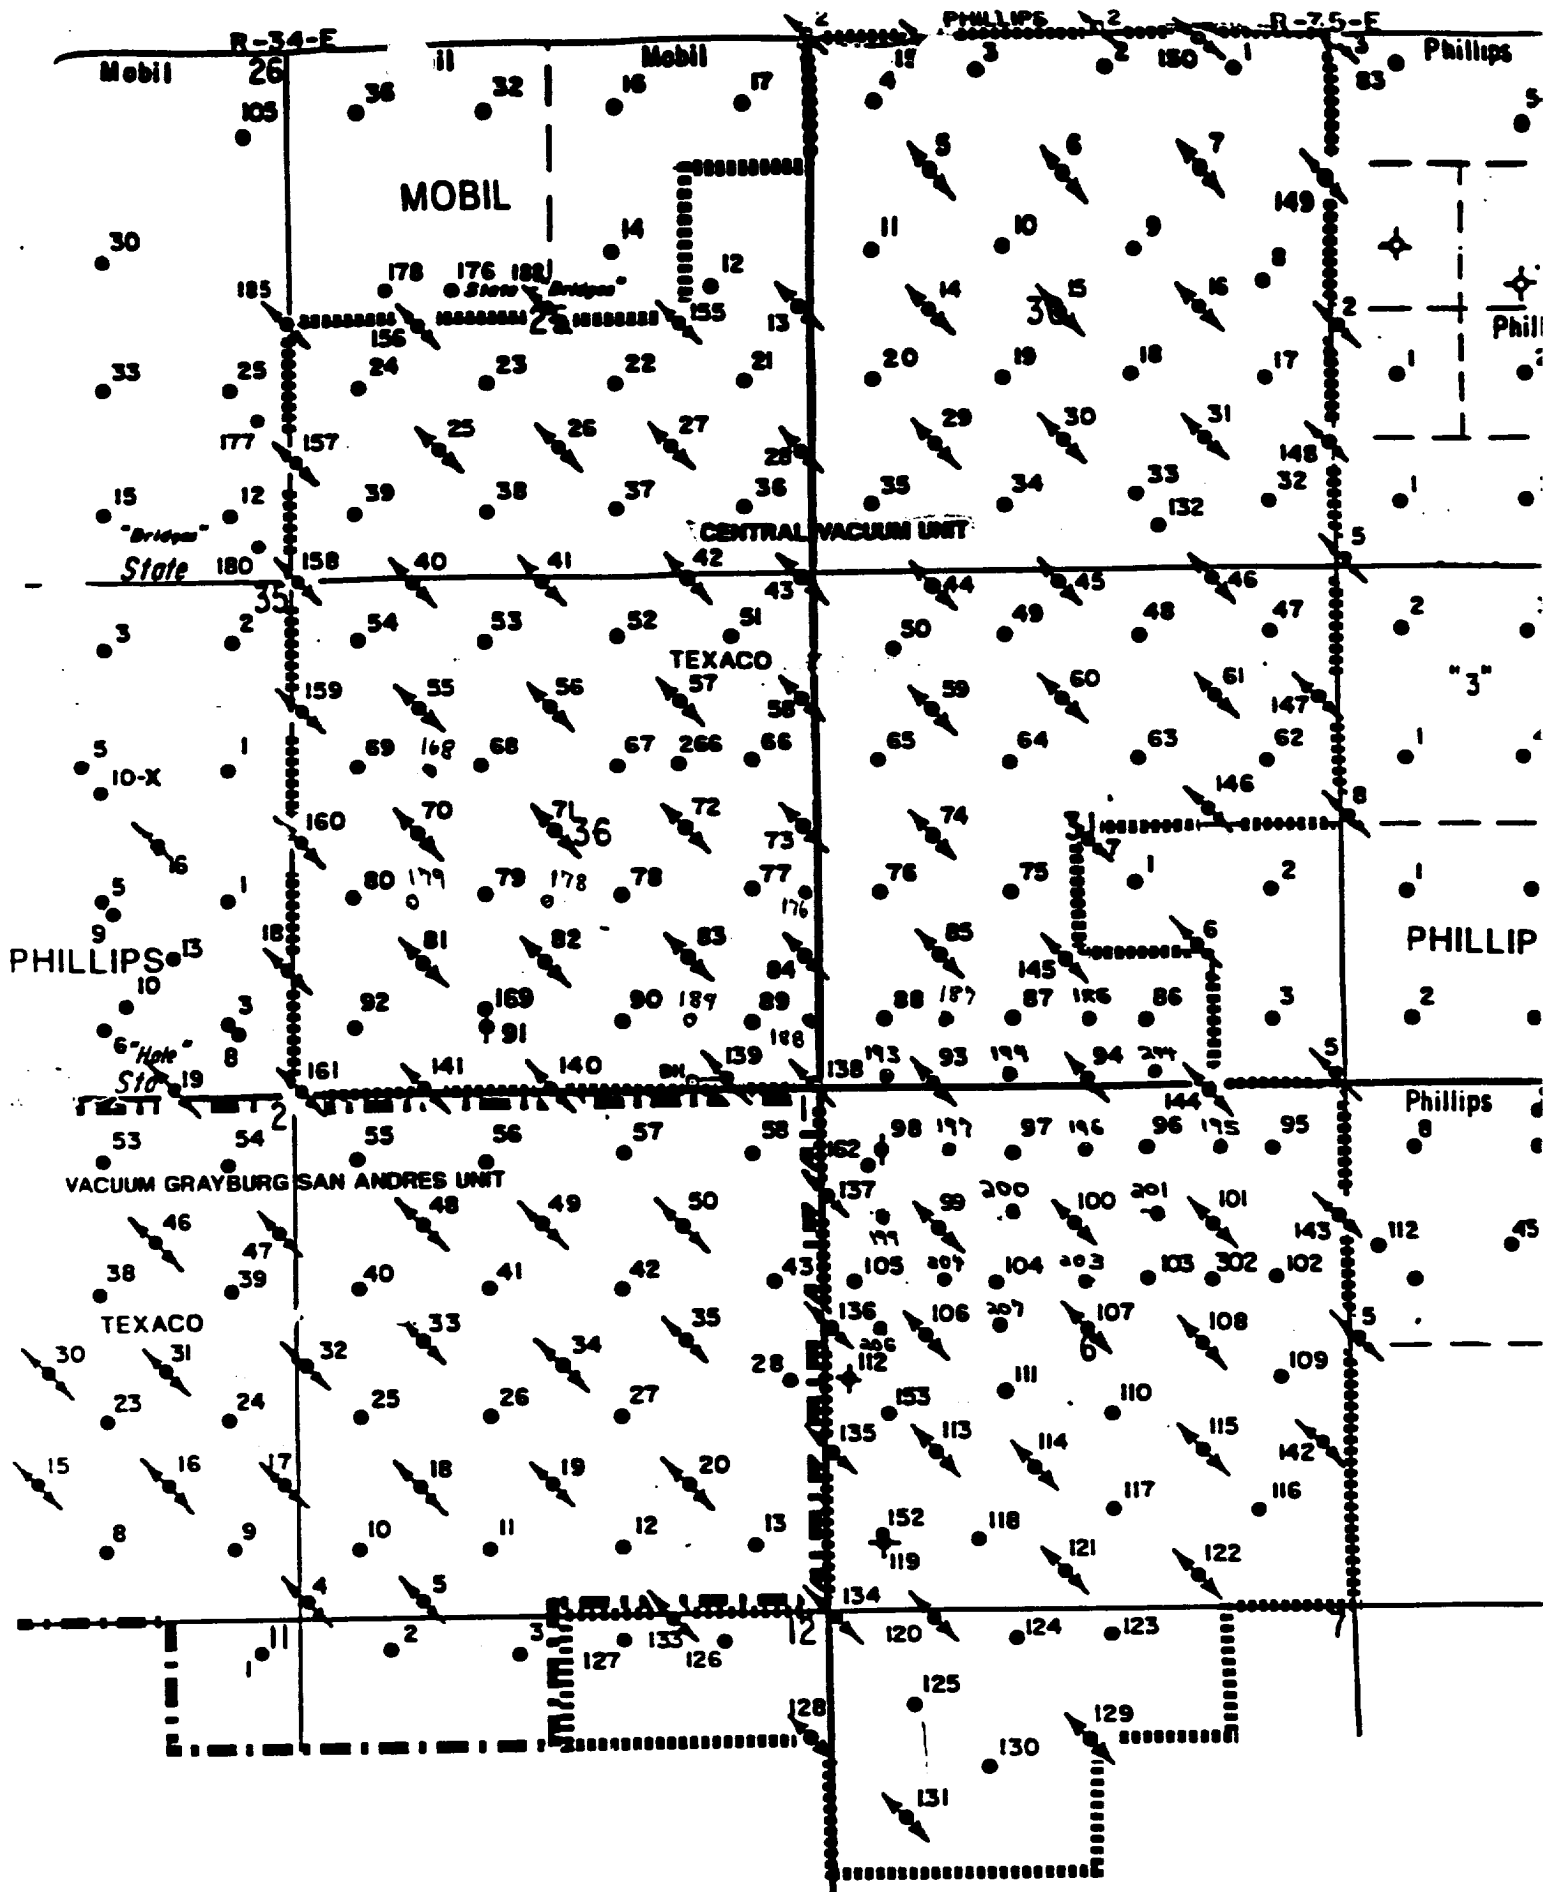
R-34-E
Mobil 26
105
36
11
32
Mobil
16
17
2
PHILLIPS 2
R-35-E
18
3
2
150
1
3
Phillips
83
5
MOBIL
30
14
12
11
10
9
149
8
185
178
176 182
"State" "Bridges"
25
155
156
13
14
15
30
16
2
Phill
33
25
24
23
22
21
20
19
18
17
1
177
157
25
26
27
28
29
30
31
148
15
12
"Bridges"
39
38
37
36
35
34
33
132
32
1
CENTRAL VACUUM UNIT
State
180
158
40
41
42
43
44
45
46
5
35
3
2
54
53
52
51
50
49
48
47
2
TEXACO
"3"
159
55
56
57
58
59
60
61
147
5
10-X
1
69
168
68
67
266
66
65
64
63
62
1
146
160
70
71 36
72
73
74
31
7
8
16
5
1
80
179
79
178
78
77
176
76
75
1
2
1
9
PHILLIPS 13
18
81
82
83
84
85
145
6
PHILLIP
10
92
169
91
90
189
89
188
88
187
87
186
86
3
2
3
6 "Hole"
8
Sta 19
161
141
140
139
138
193
93
199
94
214
144
5
Phillips
2
1
53
54
55
56
57
58
162
98
197
97
196
96
195
95
8
VACUUM GRAYBURG SAN ANDRES UNIT
137
99
200
100
201
101
46
48
49
50
199
143
112
45
47
38
39
40
41
42
43
105
204
104
203
103
302
102
TEXACO
136
106
207
107
108
33
35
30
31
32
34
206
5
28
112
6
109
23
24
25
26
27
153
111
110
135
113
114
115
15
16
17
18
19
20
142
117
116
8
9
10
11
12
13
152
118
119
121
122
4
5
134
11
2
3
12
120
124
123
7
1
127
133
126
125
128
129
130
131